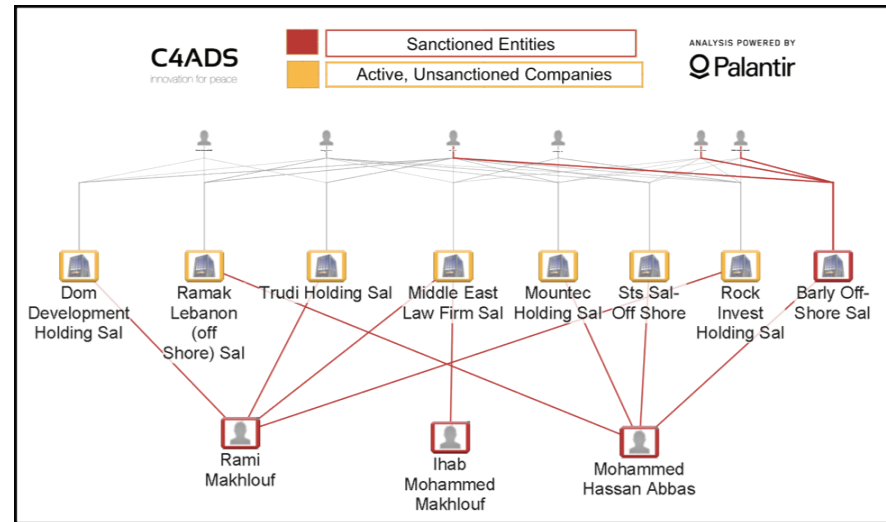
C4ADS
innovation for peace

Sanctioned Entities
Active, Unsanctioned Companies

ANALYSIS POWERED BY
Palantir

Dom Development Holding Sal

Ramak Lebanon (off Shore) Sal

Trudi Holding Sal

Middle East Law Firm Sal

Mountec Holding Sal

Sts Sal-Off Shore

Rock Invest Holding Sal

Barly Off-Shore Sal

Rami Makhlouf

Ihab Mohammed Makhlouf

Mohammed Hassan Abbas